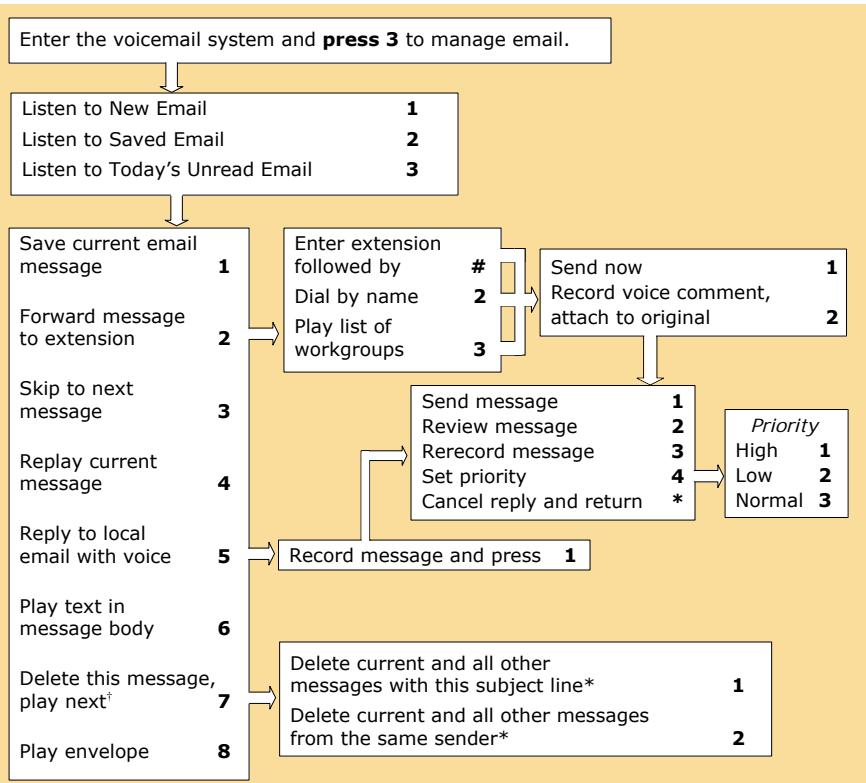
Enter the voicemail system and **press 3** to manage email.

Listen to New Email **1**
Listen to Saved Email **2**
Listen to Today's Unread Email **3**

Save current email message **1**

Forward message to extension **2**

Skip to next message **3**

Replay current message **4**

Reply to local email with voice **5**

Play text in message body **6**

Delete this message, play next† **7**

Play envelope **8**

Enter extension followed by **#**
Dial by name **2**
Play list of workgroups **3**

Send now **1**
Record voice comment, attach to original **2**

Send message **1**
Review message **2**
Rerecord message **3**
Set priority **4**
Cancel reply and return **\***

*Priority*
High **1**
Low **2**
Normal **3**

Record message and press **1**

Delete current and all other messages with this subject line* **1**
Delete current and all other messages from the same sender* **2**